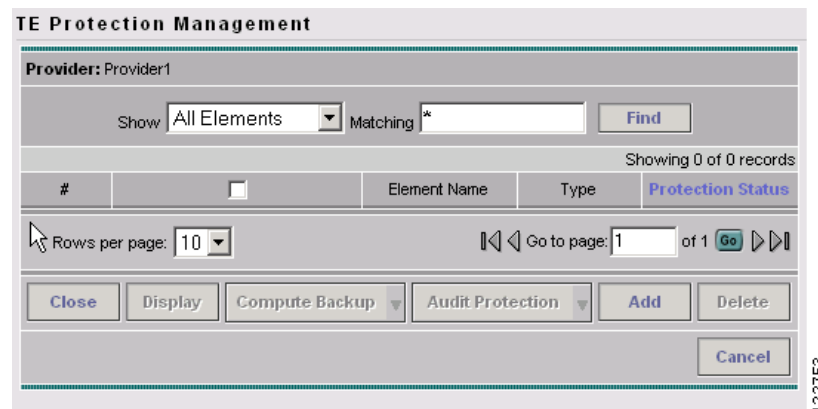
TE Protection Management

Provider: Provider1

Show All Elements Matching * Find

Showing 0 of 0 records

| # | | Element Name | Type | Protection Status |
|---|---|---|---|---|

Rows per page: 10

Go to page: 1 of 1 Go

Close Display Compute Backup Audit Protection Add Delete

Cancel

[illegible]